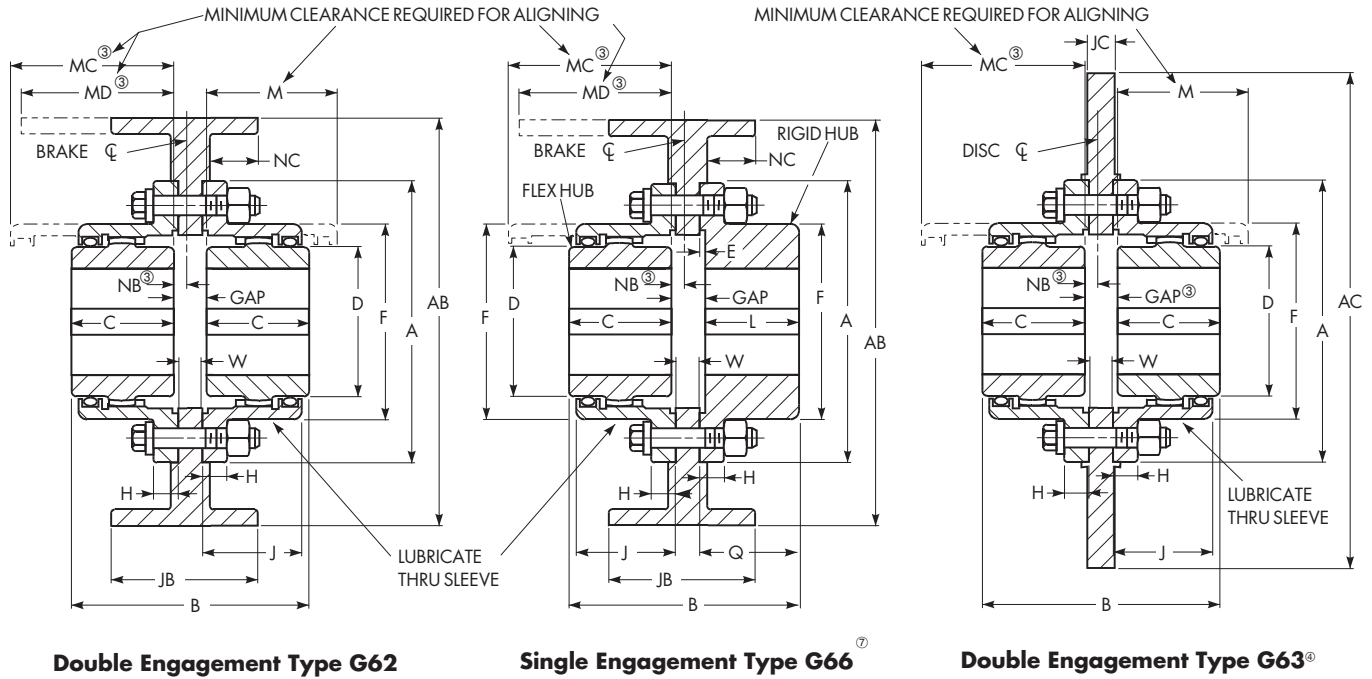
MINIMUM CLEARANCE REQUIRED FOR ALIGNING

MINIMUM CLEARANCE REQUIRED FOR ALIGNING

MC③
MD③
M
BRAKE ℄
NC
NB③
GAP
D
F
A
AB
C
C
W
H
H
J
JB
B
LUBRICATE THRU SLEEVE

MC③
MD③
RIGID HUB
BRAKE ℄
NC
FLEX HUB
E
F
D
NB③
GAP
F
A
AB
C
L
W
H
H
J
Q
JB
B

MC③
JC
M
DISC ℄
NB③
GAP③
D
F
A
AC
C
C
W
H
H
LUBRICATE THRU SLEEVE
J
B

Double Engagement Type G62

Single Engagement Type G66⑦

Double Engagement Type G63④